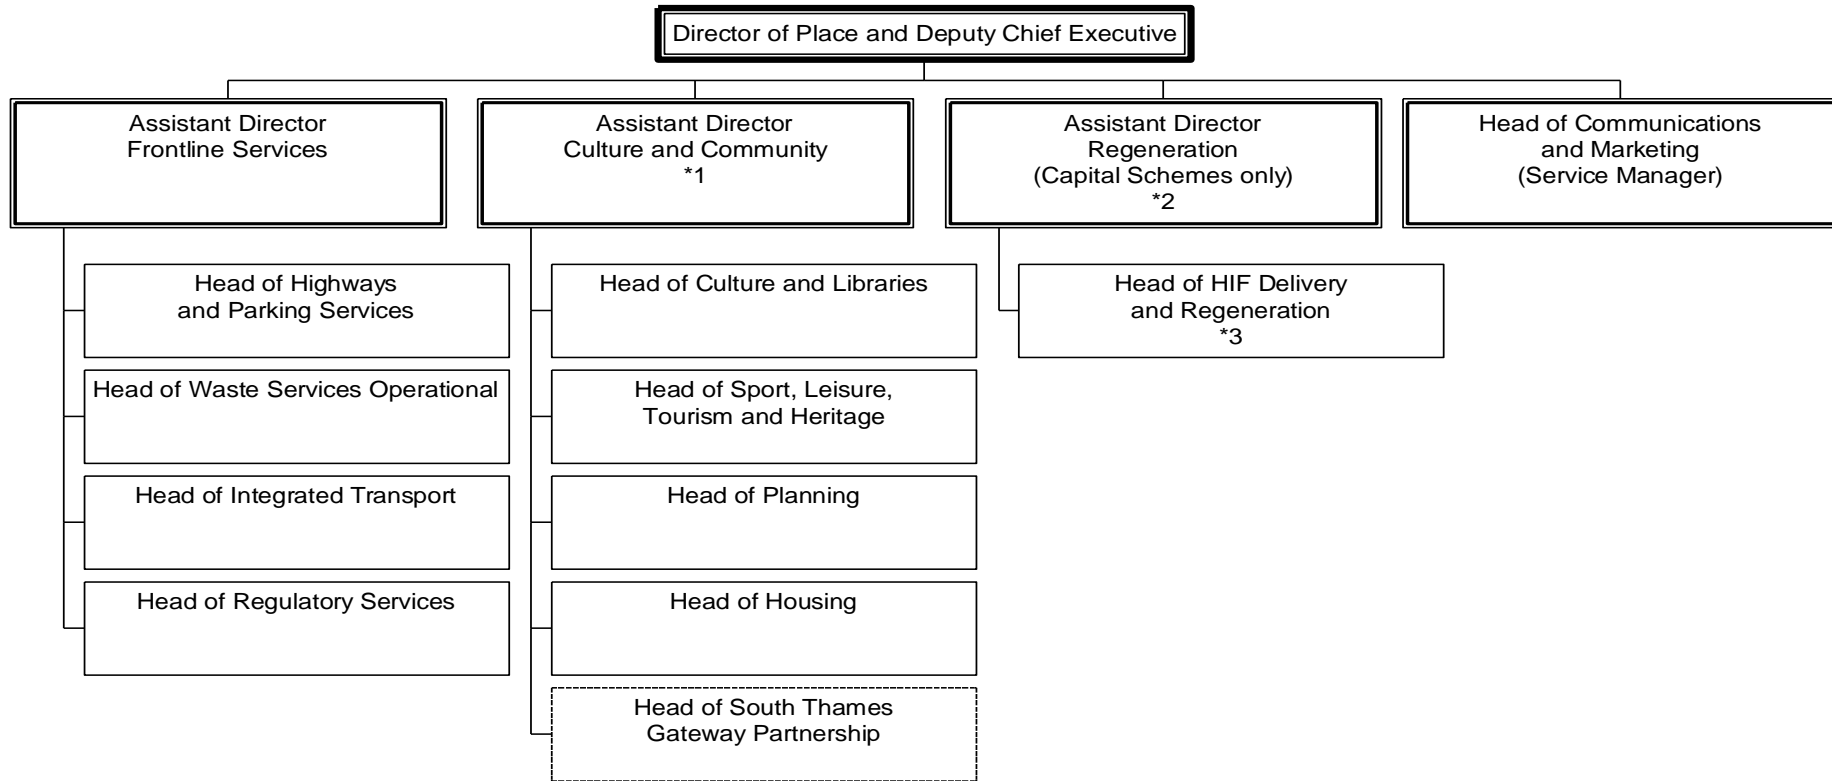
Director of Place and Deputy Chief Executive

Assistant Director
Frontline Services

Assistant Director
Culture and Community
*1

Assistant Director
Regeneration
(Capital Schemes only)
*2

Head of Communications
and Marketing
(Service Manager)

Head of Highways
and Parking Services

Head of Waste Services Operational

Head of Integrated Transport

Head of Regulatory Services

Head of Culture and Libraries

Head of Sport, Leisure,
Tourism and Heritage

Head of Planning

Head of Housing

Head of South Thames
Gateway Partnership

Head of HIF Delivery
and Regeneration
*3